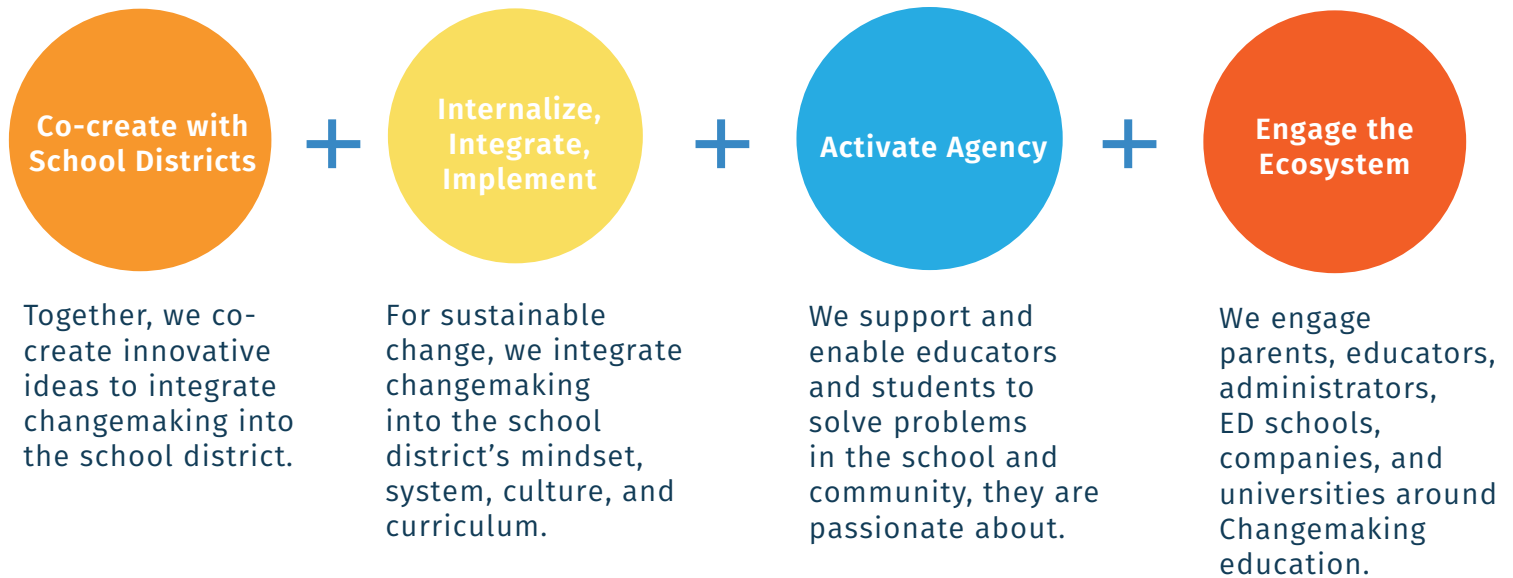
Co-create with School Districts

+

Internalize, Integrate, Implement

+

Activate Agency

+

Engage the Ecosystem

Together, we co-create innovative ideas to integrate changemaking into the school district.

For sustainable change, we integrate changemaking into the school district's mindset, system, culture, and curriculum.

We support and enable educators and students to solve problems in the school and community, they are passionate about.

We engage parents, educators, administrators, ED schools, companies, and universities around Changemaking education.